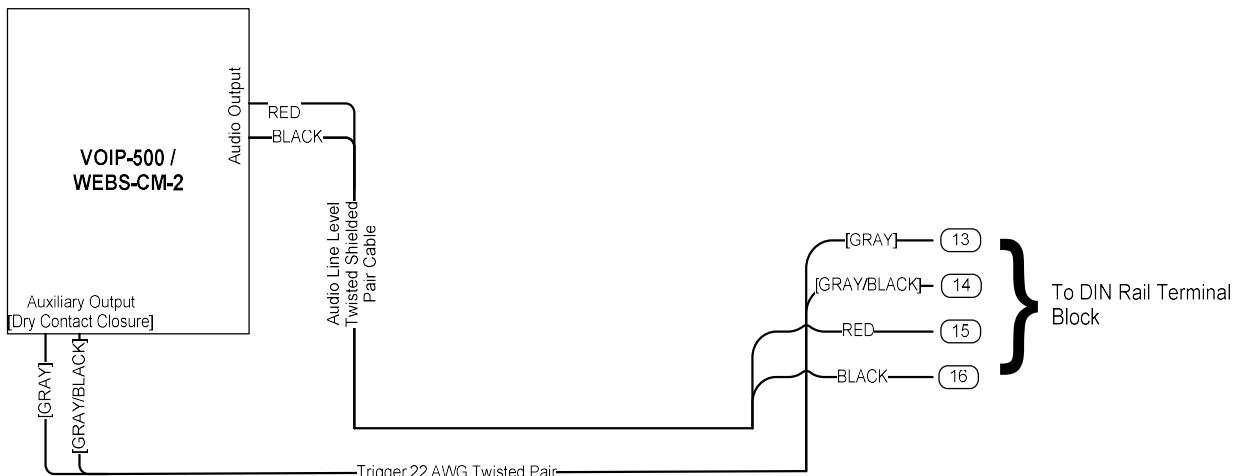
VOIP-500 /
WEBS-CM-2

Audio Output

RED
BLACK

Audio Line Level
Twisted Shielded
Pair Cable

Auxiliary Output
[Dry Contact Closure]

[GRAY]
[GRAY/BLACK]

[GRAY] 13
[GRAY/BLACK] 14
RED 15
BLACK 16

To DIN Rail Terminal Block

Trigger 22 AWG Twisted Pair